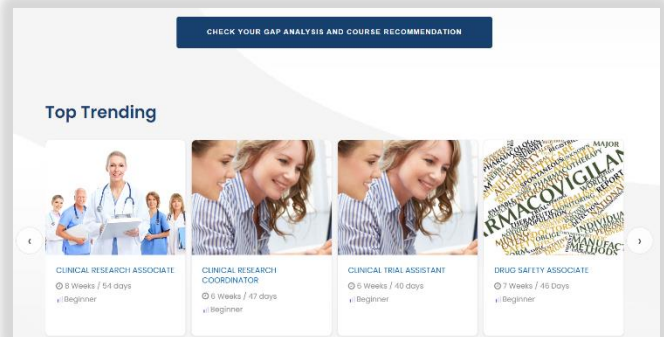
CHECK YOUR GAP ANALYSIS AND COURSE RECOMMENDATION

Top Trending

‹

CLINICAL RESEARCH ASSOCIATE
8 Weeks / 54 days
Beginner

CLINICAL RESEARCH COORDINATOR
6 Weeks / 47 days
Beginner

CLINICAL TRIAL ASSISTANT
6 Weeks / 40 days
Beginner

ARMACOVIGILAN
DRUG SAFETY ASSOCIATE
7 Weeks / 46 Days
Beginner

›